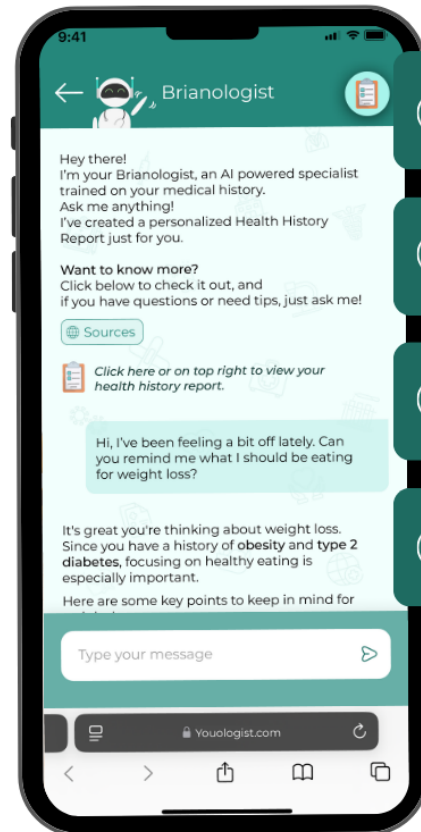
9:41

Brianologist

Hey there!
I'm your Brianologist, an AI powered specialist trained on your medical history.
Ask me anything!
I've created a personalized Health History Report just for you.

Want to know more?
Click below to check it out, and if you have questions or need tips, just ask me!

Sources

Click here or on top right to view your health history report.

Hi, I've been feeling a bit off lately. Can you remind me what I should be eating for weight loss?

It's great you're thinking about weight loss. Since you have a history of obesity and type 2 diabetes, focusing on healthy eating is especially important.

Here are some key points to keep in mind for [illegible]

Type your message

Youologist.com